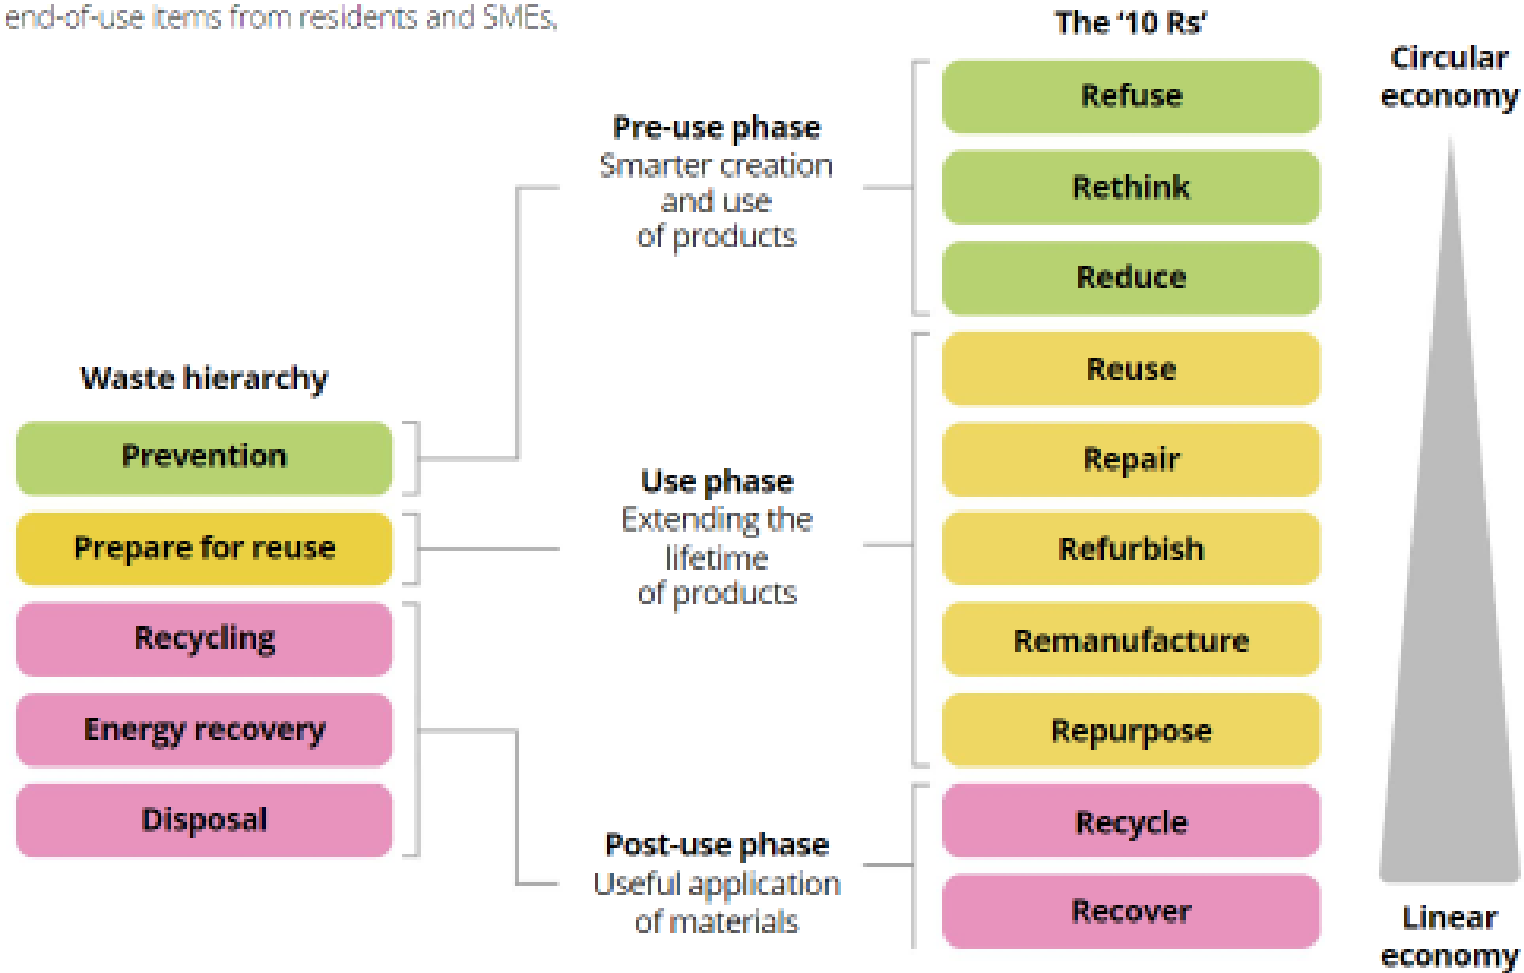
end-of-use items from residents and SMEs.

Waste hierarchy

Prevention

Prepare for reuse

Recycling

Energy recovery

Disposal

Pre-use phase
Smarter creation and use of products

Use phase
Extending the lifetime of products

Post-use phase
Useful application of materials

The '10 Rs'

Refuse

Rethink

Reduce

Reuse

Repair

Refurbish

Remanufacture

Repurpose

Recycle

Recover

Circular economy

Linear economy